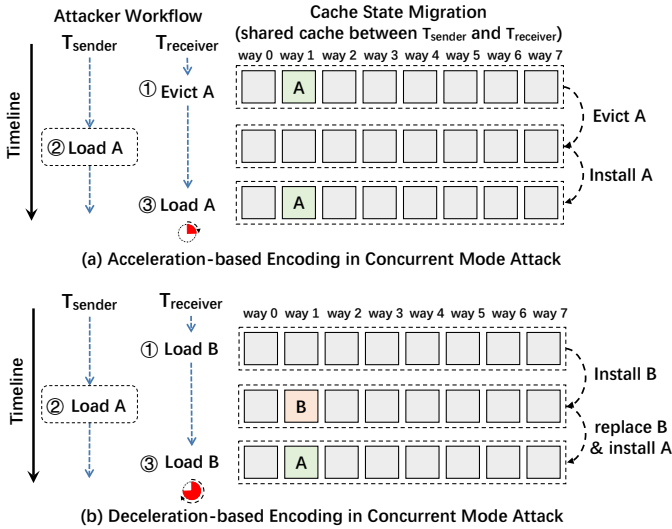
Attacker Workflow

Cache State Migration
(shared cache between $T_{sender}$ and $T_{receiver}$)

$T_{sender}$ $T_{receiver}$

way 0 way 1 way 2 way 3 way 4 way 5 way 6 way 7

Timeline

① Evict A

A

Evict A

② Load A

Install A

③ Load A

A

(a) Acceleration-based Encoding in Concurrent Mode Attack

$T_{sender}$ $T_{receiver}$

way 0 way 1 way 2 way 3 way 4 way 5 way 6 way 7

Timeline

① Load B

Install B

② Load A

B

replace B & install A

③ Load B

A

(b) Deceleration-based Encoding in Concurrent Mode Attack